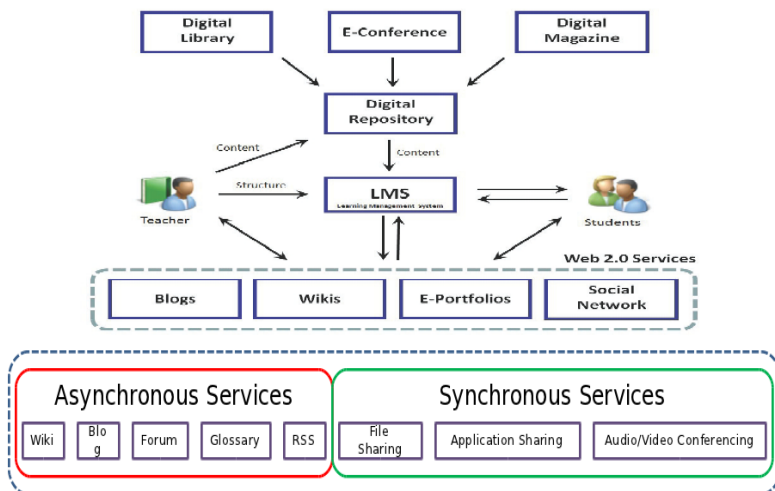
Digital Library

E-Conference

Digital Magazine

Digital Repository

Content

Content

Structure

Teacher

LMS
Learning Management System

Students

Web 2.0 Services

Blogs

Wikis

E-Portfolios

Social Network

Asynchronous Services

Wiki

Blog

Forum

Glossary

RSS

Synchronous Services

File Sharing

Application Sharing

Audio/Video Conferencing